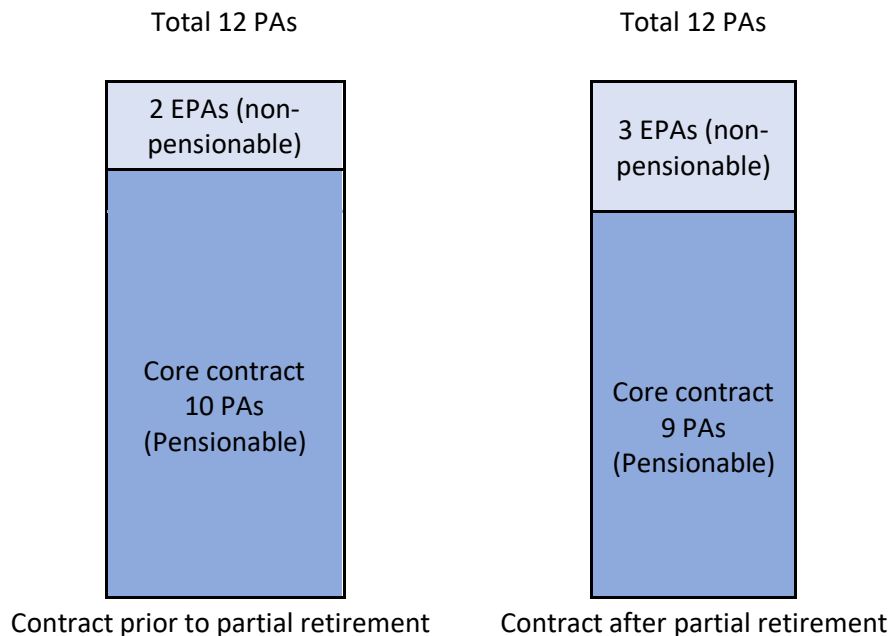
Total 12 PAs

2 EPAs (non-pensionable)

Core contract
10 PAs
(Pensionable)

Contract prior to partial retirement

Total 12 PAs

3 EPAs (non-pensionable)

Core contract
9 PAs
(Pensionable)

Contract after partial retirement